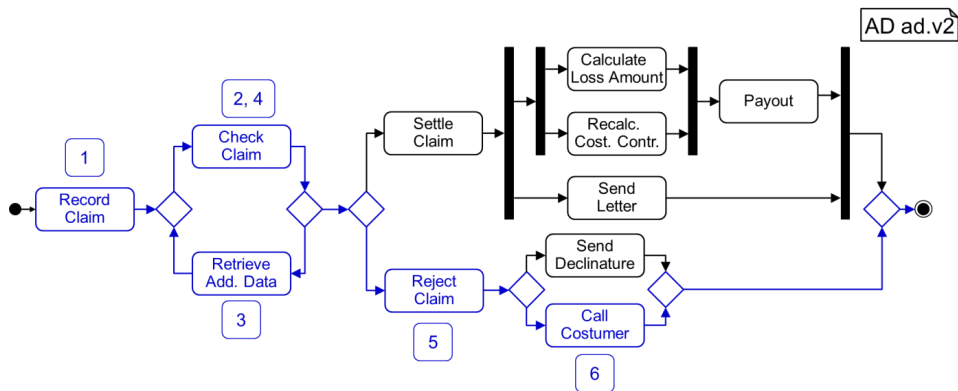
AD ad.v2

1

Record Claim

2, 4

Check Claim

Retrieve Add. Data

3

Settle Claim

Calculate Loss Amount

Recalc. Cost. Contr.

Payout

Send Letter

Reject Claim

5

Send Declinature

Call Costumer

6